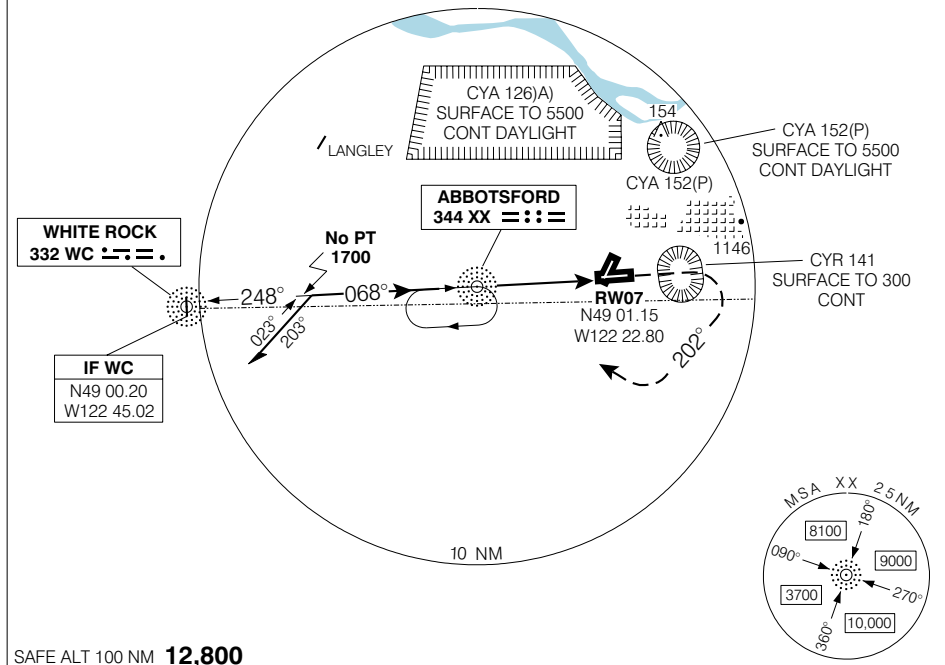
CYA 126)A)
SURFACE TO 5500
CONT DAYLIGHT

154

CYA 152(P)
SURFACE TO 5500
CONT DAYLIGHT

LANGLEY

CYA 152(P)

ABBOTSFORD
344 XX

WHITE ROCK
332 WC

No PT
1700

1146

CYR 141
SURFACE TO 300
CONT

248°

068°

023°

203°

RW07
N49 01.15
W122 22.80

202°

IF WC
N49 00.20
W122 45.02

MSA XX 25NM

180°

8100

9000

090°

3700

270°

10,000

360°

10 NM

SAFE ALT 100 NM **12,800**